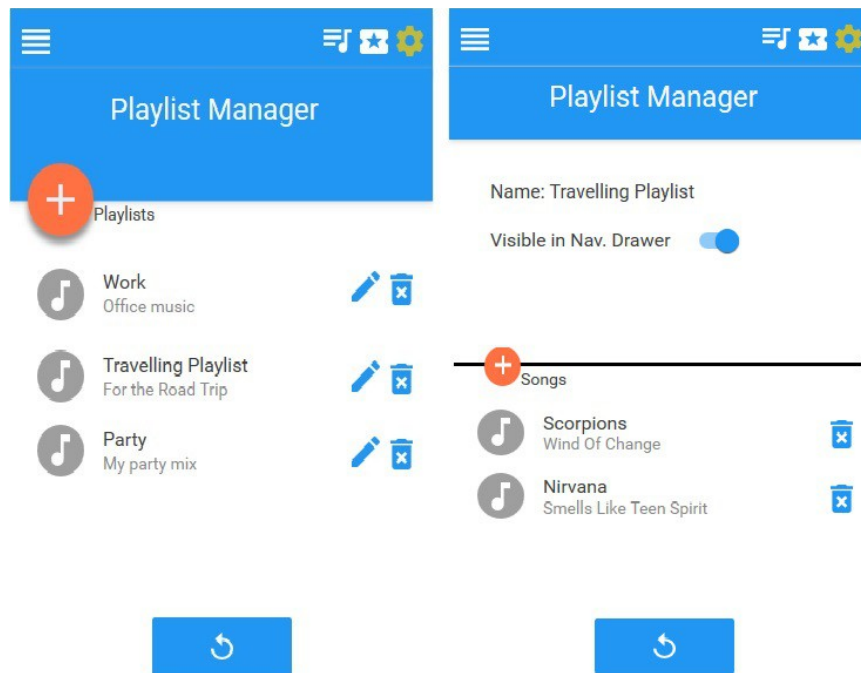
Playlist Manager

Playlists

Work
Office music

Travelling Playlist
For the Road Trip

Party
My party mix

Playlist Manager

Name: Travelling Playlist

Visible in Nav. Drawer

Songs

Scorpions
Wind Of Change

Nirvana
Smells Like Teen Spirit